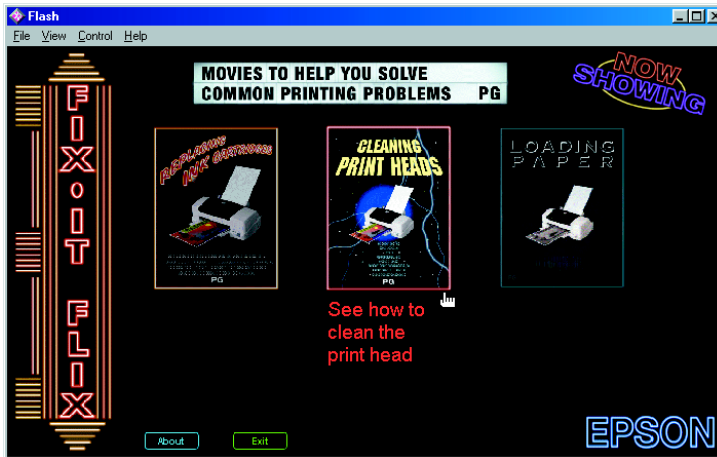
Flash

File View Control Help

MOVIES TO HELP YOU SOLVE
COMMON PRINTING PROBLEMS PG

NOW SHOWING

FIX-IT FLIX

REPLACING INK CARTRIDGES

PG

CLEANING PRINT HEADS

PG

LOADING PAPER

See how to clean the print head

About

Exit

EPSON